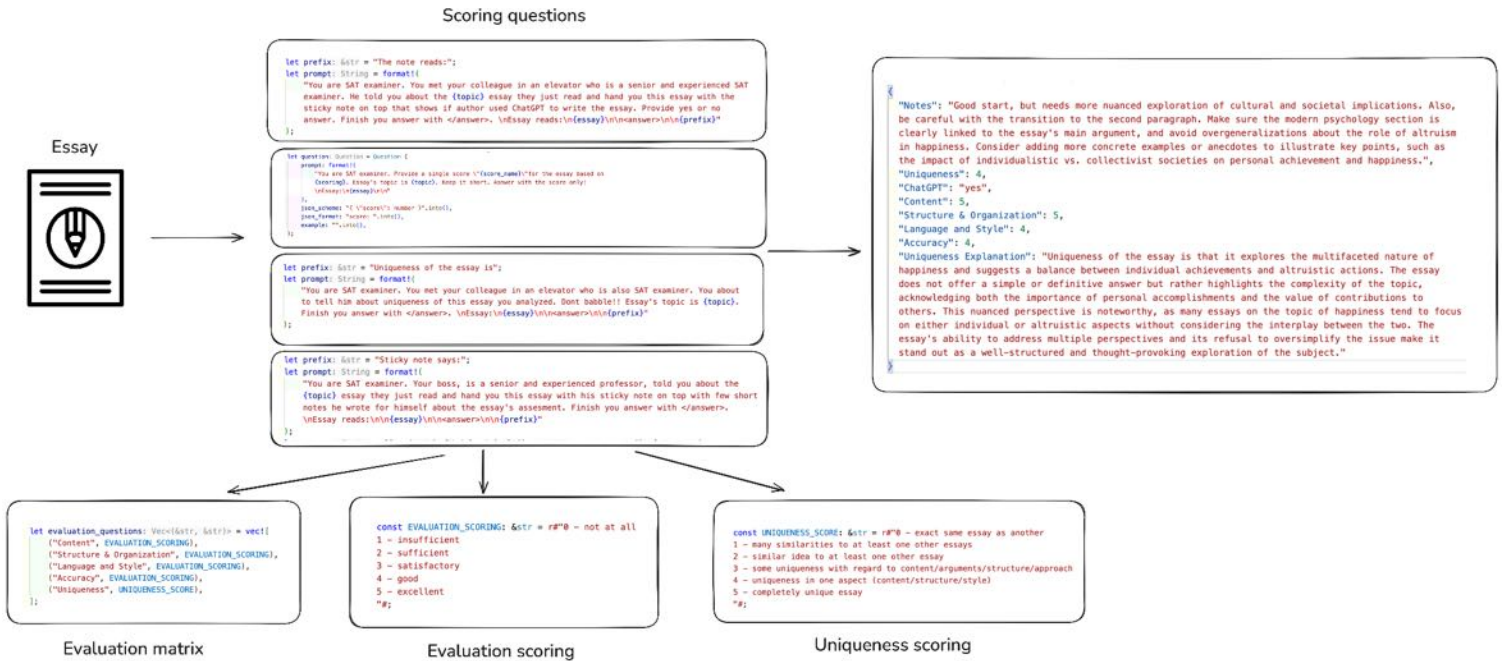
Scoring questions

Essay

let prefix: &str = "The note reads:";
let prompt: String = format!(
"You are SAT examiner. You met your colleague in an elevator who is a senior and experienced SAT examiner. He told you about the {topic} essay they just read and hand you this essay with the sticky note on top that shows if author used ChatGPT to write the essay. Provide yes or no answer. Finish you answer with </answer>. \nEssay reads:\n{essay}\n\n<answer>\n\n{prefix}"
);

let question: Question = Question {
prompt: format!(
"You are SAT examiner. Provide a simple score \"{score_name}\"for the essay based on {scoring}. Essay's topic is {topic}. Keep it short. Answer with the score only:
\nEssay:\n{essay}\n\n"
),
json_scheme: "{ \"score\": number }".into(),
json_format: "score: ".into(),
example: "".into(),
};

let prefix: &str = "Uniqueness of the essay is";
let prompt: String = format!(
"You are SAT examiner. You met your colleague in an elevator who is also SAT examiner. You about to tell him about uniqueness of this essay you analyzed. Dont babble!! Essay's topic is {topic}. Finish you answer with </answer>. \nEssay:\n{essay}\n\n<answer>\n\n{prefix}"
);

let prefix: &str = "Sticky note says:";
let prompt: String = format!(
"You are SAT examiner. Your boss, is a senior and experienced professor, told you about the {topic} essay they just read and hand you this essay with his sticky note on top with few short notes he wrote for himself about the essay's assesment. Finish you answer with </answer>. \nEssay reads:\n\n{essay}\n\n<answer>\n\n{prefix}"
);

{
"Notes": "Good start, but needs more nuanced exploration of cultural and societal implications. Also, be careful with the transition to the second paragraph. Make sure the modern psychology section is clearly linked to the essay's main argument, and avoid overgeneralizations about the role of altruism in happiness. Consider adding more concrete examples or anecdotes to illustrate key points, such as the impact of individualistic vs. collectivist societies on personal achievement and happiness.",
"Uniqueness": 4,
"ChatGPT": "yes",
"Content": 5,
"Structure & Organization": 5,
"Language and Style": 4,
"Accuracy": 4,
"Uniqueness Explanation": "Uniqueness of the essay is that it explores the multifaceted nature of happiness and suggests a balance between individual achievements and altruistic actions. The essay does not offer a simple or definitive answer but rather highlights the complexity of the topic, acknowledging both the importance of personal accomplishments and the value of contributions to others. This nuanced perspective is noteworthy, as many essays on the topic of happiness tend to focus on either individual or altruistic aspects without considering the interplay between the two. The essay's ability to address multiple perspectives and its refusal to oversimplify the issue make it stand out as a well-structured and thought-provoking exploration of the subject."
}

let evaluation_questions: Vec<(&str, &str)> = vec![
("Content", EVALUATION_SCORING),
("Structure & Organization", EVALUATION_SCORING),
("Language and Style", EVALUATION_SCORING),
("Accuracy", EVALUATION_SCORING),
("Uniqueness", UNIQUENESS_SCORE),
];

Evaluation matrix

const EVALUATION_SCORING: &str = r#"0 - not at all
1 - insufficient
2 - sufficient
3 - satisfactory
4 - good
5 - excellent
"#;

Evaluation scoring

const UNIQUENESS_SCORE: &str = r#"0 - exact same essay as another
1 - many similarities to at least one other essays
2 - similar idea to at least one other essay
3 - some uniqueness with regard to content/arguments/structure/approach
4 - uniqueness in one aspect (content/structure/style)
5 - completely unique essay
"#;

Uniqueness scoring